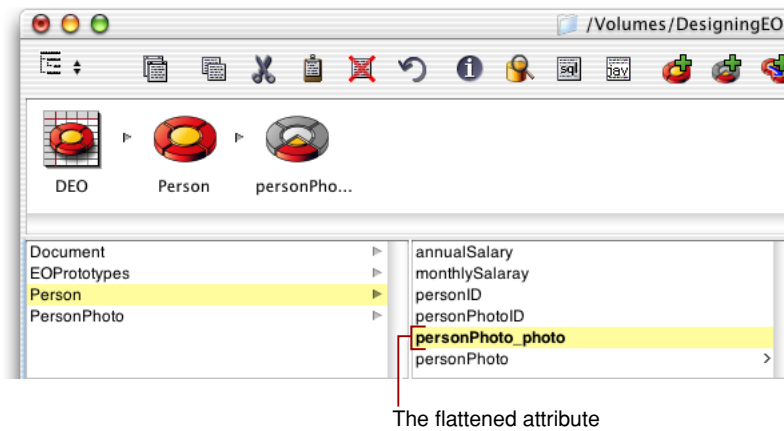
/Volumes/DesigningEO

sql jav

DEO Person personPho...

Document
EOPrototypes
Person
PersonPhoto

annualSalary
monthlySalaray
personID
personPhotoID
personPhoto_photo
personPhoto

The flattened attribute